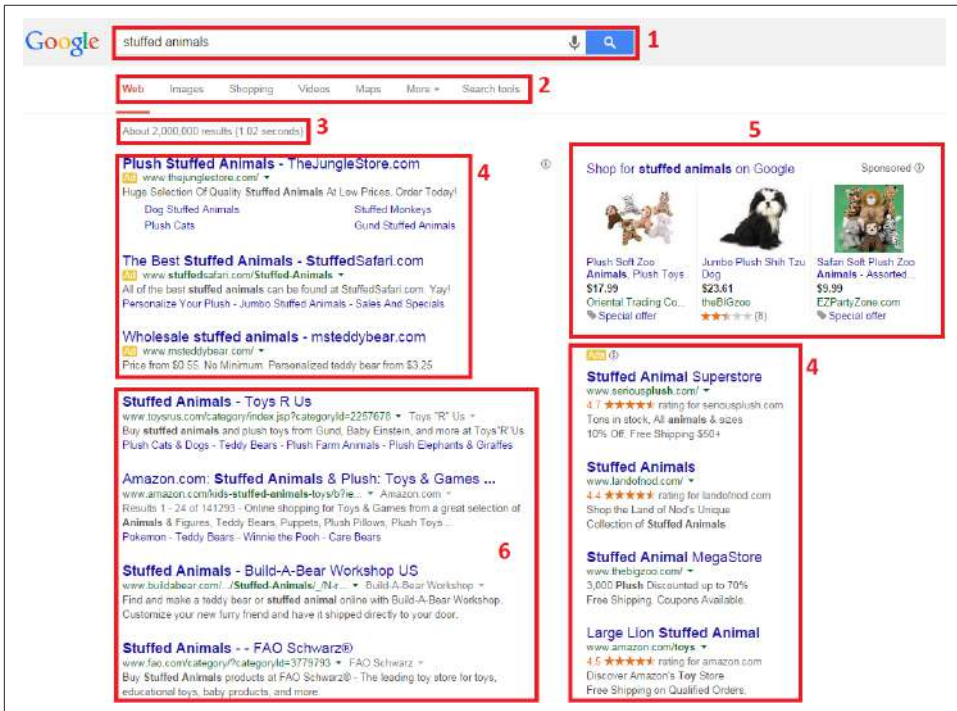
Google stuffed animals 1

Web Images Shopping Videos Maps More Search tools 2

About 2,000,000 results (1.02 seconds) 3

4

Plush Stuffed Animals - TheJungleStore.com
Ad www.thejunglestore.com/
Huge Selection Of Quality Stuffed Animals At Low Prices. Order Today!
Dog Stuffed Animals Stuffed Monkeys
Plush Cats Gund Stuffed Animals

The Best Stuffed Animals - StuffedSafari.com
Ad www.stuffedsafari.com/Stuffed-Animals
All of the best stuffed animals can be found at StuffedSafari.com. Yay!
Personalize Your Plush - Jumbo Stuffed Animals - Sales And Specials

Wholesale stuffed animals - msteddybear.com
Ad www.msteddybear.com/
Price from $0.55. No Minimum. Personalized teddy bear from $3.25

5

Shop for stuffed animals on Google Sponsored

Plush Soft Zoo Animals, Plush Toys
$17.99
Oriental Trading Co...
Special offer

Jumbo Plush Shih Tzu Dog
$23.61
theBIGzoo
(8)

Safari Soft Plush Zoo Animals - Assorted...
$9.99
EZPartyZone.com
Special offer

6

Stuffed Animals - Toys R Us
www.toysrus.com/category/index.jsp?categoryId=2267678 Toys "R" Us
Buy stuffed animals and plush toys from Gund, Baby Einstein, and more at Toys"R"Us.
Plush Cats & Dogs - Teddy Bears - Plush Farm Animals - Plush Elephants & Giraffes

Amazon.com: Stuffed Animals & Plush: Toys & Games ...
www.amazon.com/kids-stuffed-animals-toys/b?ie... Amazon.com
Results 1 - 24 of 141293 - Online shopping for Toys & Games from a great selection of Animals & Figures, Teddy Bears, Puppets, Plush Pillows, Plush Toys ...
Pokemon - Teddy Bears - Winnie the Pooh - Care Bears

Stuffed Animals - Build-A-Bear Workshop US
www.buildabear.com/.../Stuffed-Animals/_/N-r... Build-A-Bear Workshop
Find and make a teddy bear or stuffed animal online with Build-A-Bear Workshop. Customize your new furry friend and have it shipped directly to your door.

Stuffed Animals - - FAO Schwarz®
www.fao.com/category/?categoryId=3779793 FAO Schwarz
Buy Stuffed Animals products at FAO Schwarz® - The leading toy store for toys, educational toys, baby products, and more.

4

Ads

Stuffed Animal Superstore
www.seriousplush.com/
4.7 ★★★★★ rating for seriousplush.com
Tons in stock, All animals & sizes
10% Off, Free Shipping $50+

Stuffed Animals
www.landofnod.com/
4.4 ★★★★★ rating for landofnod.com
Shop the Land of Nod's Unique Collection of Stuffed Animals

Stuffed Animal MegaStore
www.thebigzoo.com/
3,000 Plush Discounted up to 70%
Free Shipping. Coupons Available.

Large Lion Stuffed Animal
www.amazon.com/toys
4.5 ★★★★★ rating for amazon.com
Discover Amazon's Toy Store
Free Shipping on Qualified Orders.